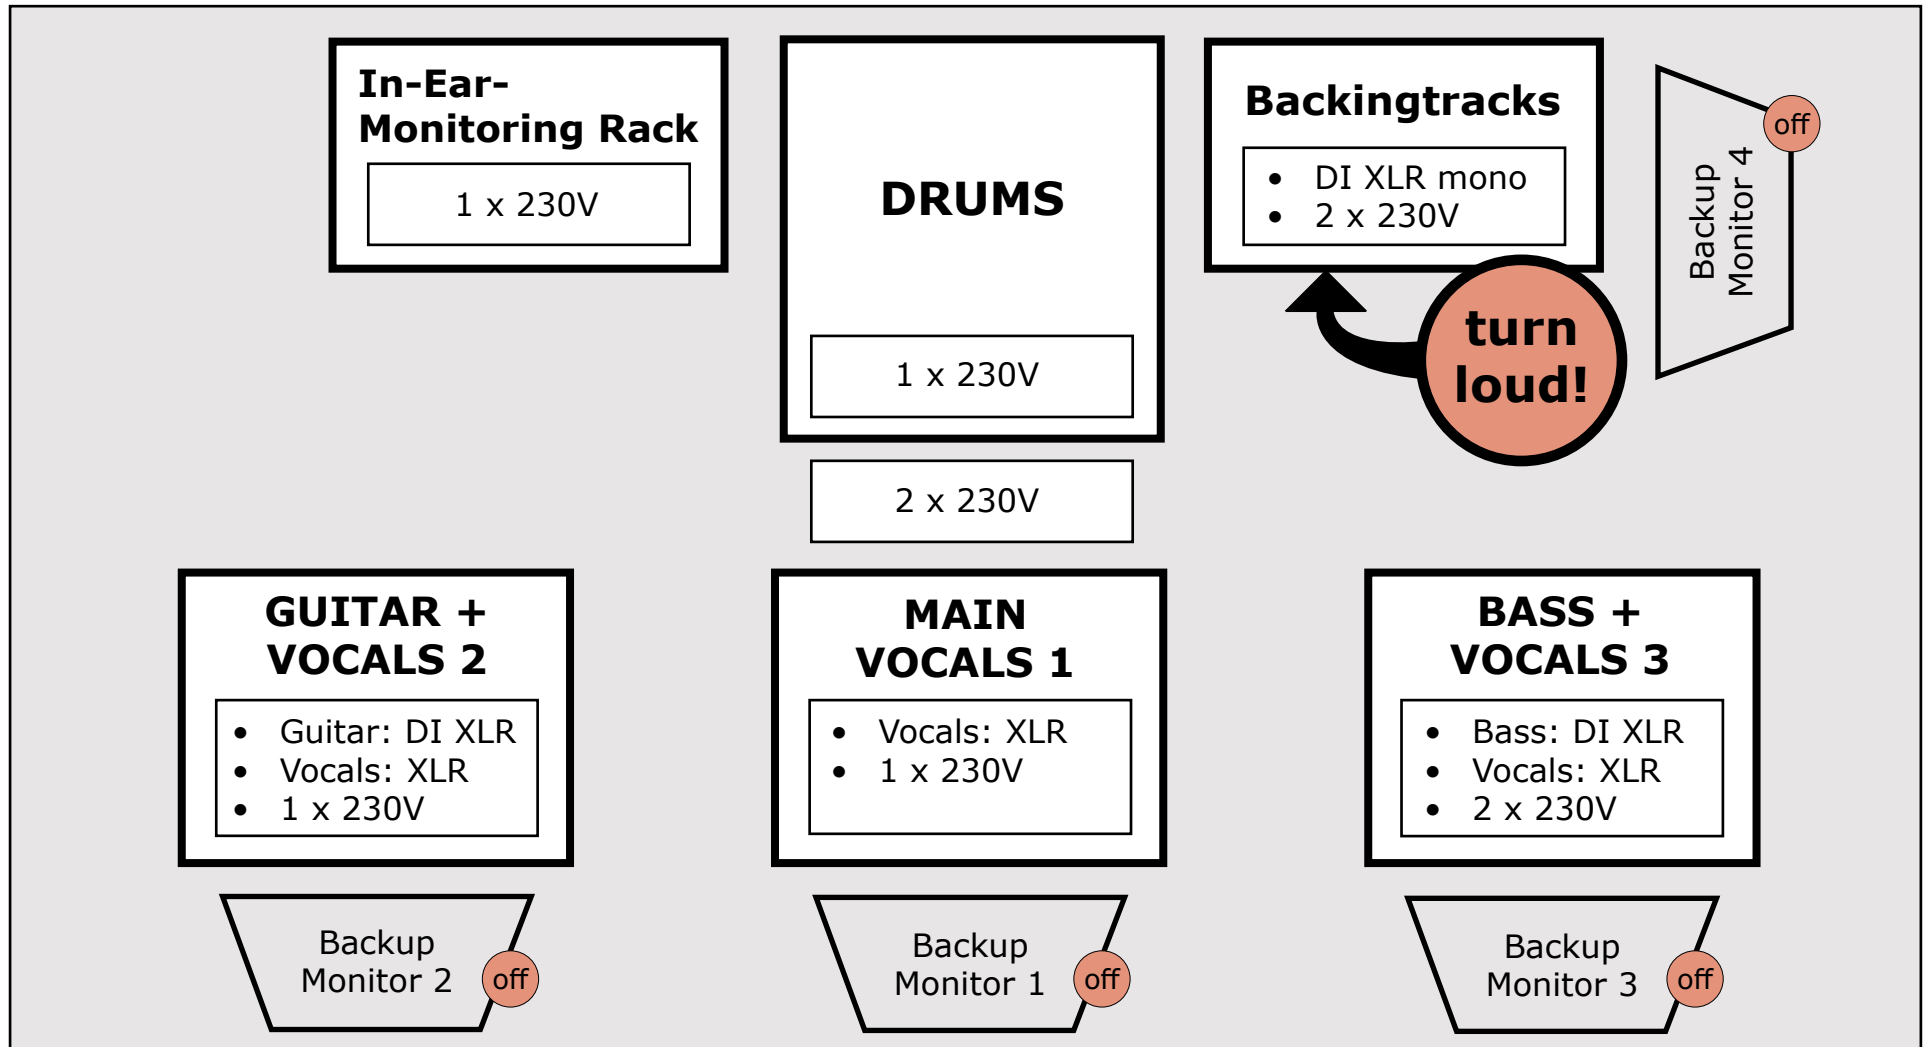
In-Ear-Monitoring Rack

1 x 230V

DRUMS

1 x 230V

2 x 230V

Backingtracks

- DI XLR mono
- 2 x 230V

turn loud!

Backup Monitor 4

off

GUITAR + VOCALS 2

- Guitar: DI XLR
- Vocals: XLR
- 1 x 230V

MAIN VOCALS 1

- Vocals: XLR
- 1 x 230V

BASS + VOCALS 3

- Bass: DI XLR
- Vocals: XLR
- 2 x 230V

Backup Monitor 2

off

Backup Monitor 1

off

Backup Monitor 3

off